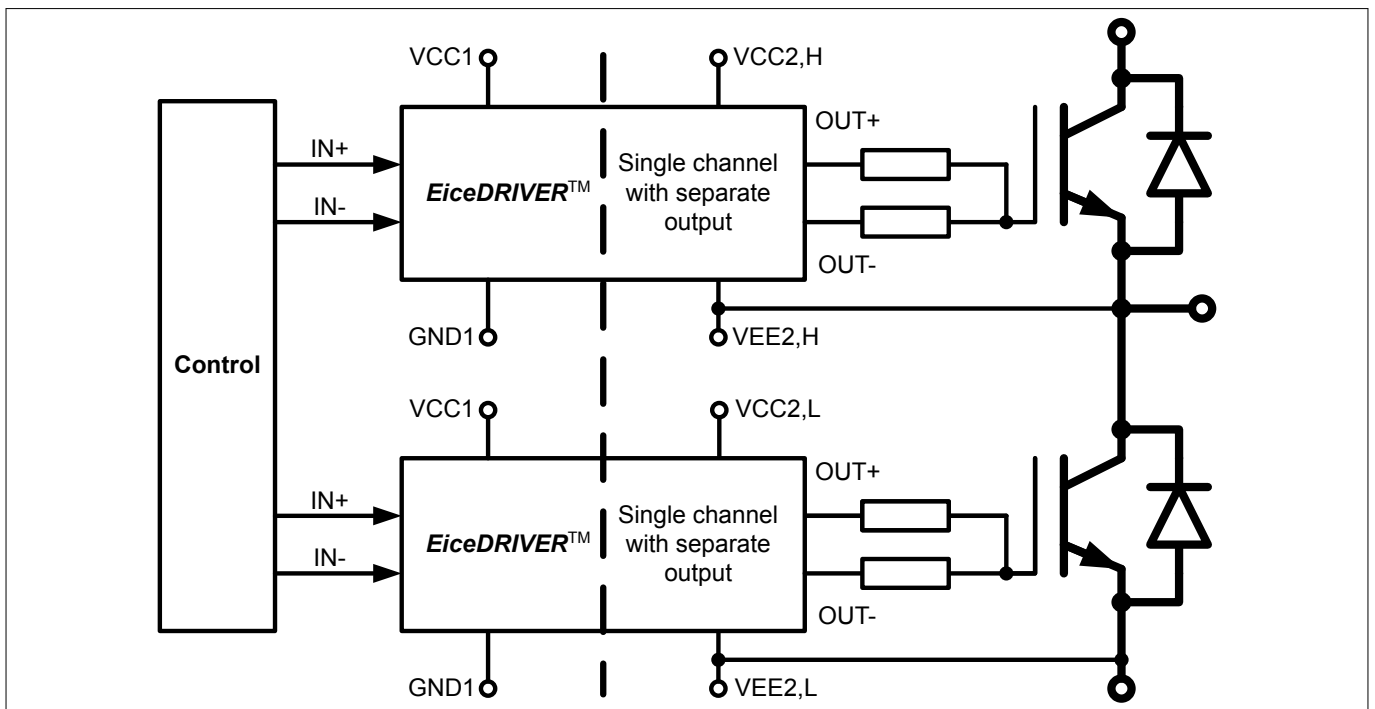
VCC1

VCC2,H

OUT+

IN+

EiceDRIVER™

Single channel with separate output

IN-

OUT-

GND1

VEE2,H

Control

VCC1

VCC2,L

OUT+

IN+

EiceDRIVER™

Single channel with separate output

IN-

OUT-

GND1

VEE2,L